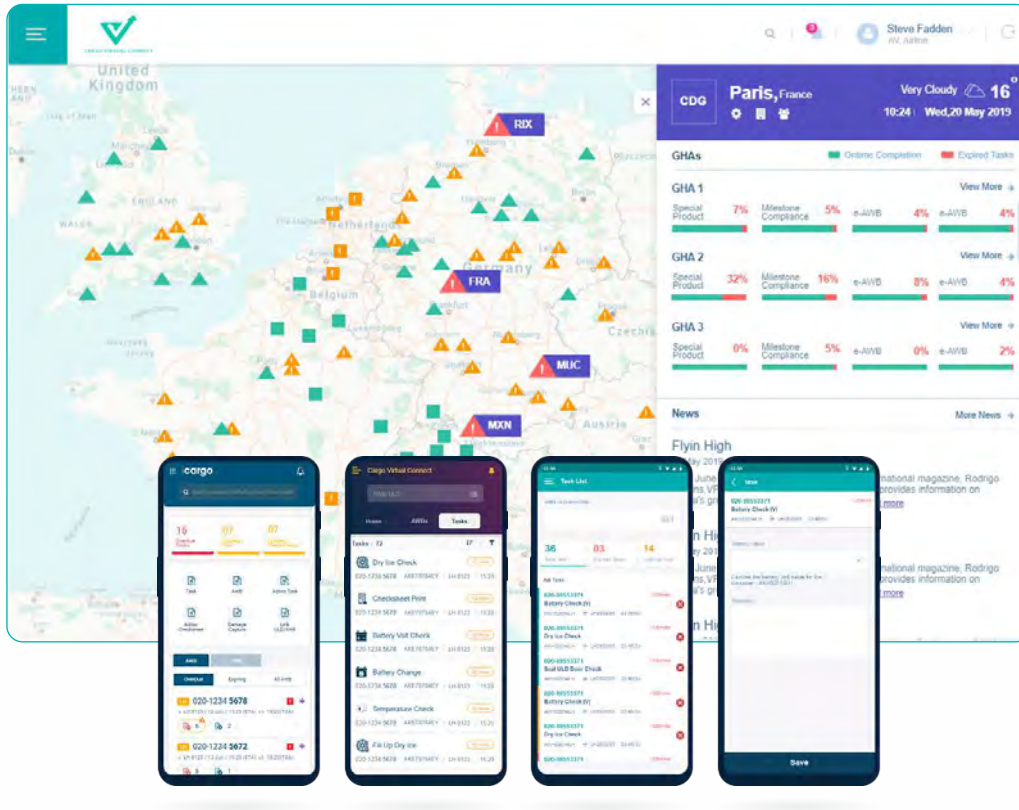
Steve Fadden
AV, Airline

United Kingdom
ENGLAND
WALES
Netherlands
Belgium
Germany
Czechia
Austria

RIX
FRA
MUC
MXN

CDG
Paris, France
Very Cloudy 16°
10:24 | Wed,20 May 2019

GHAs
Ontime Completion
Expired Tasks

GHA 1
View More
Special Product 7%
Milestone Compliance 5%
e-AWB 4%
e-AWB 4%

GHA 2
View More
Special Product 32%
Milestone Compliance 16%
e-AWB 8%
e-AWB 4%

GHA 3
View More
Special Product 0%
Milestone Compliance 5%
e-AWB 0%
e-AWB 2%

News
More News
Flyin High
May 2019
national magazine, Rodrigo
provides information on
more
national magazine, Rodrigo
provides information on
more

cargo
16
07
07
Task
AWB
Adhoc Task
Damage Capture
Overdue
Expiring
All AWB
020-1234 5678
020-1234 5672

Cargo Virtual Connect
Home
AWBs
Tasks
Tasks : 72
Dry Ice Check
020-1234 5678
Checksheet Print
020-1234 5678
Battery Volt Check
020-1234 5678
Battery Change
020-1234 5678
Temperature Check
020-1234 5678
Fill Up Dry Ice
020-1234 5678

Task List
38
03
14
020-00553371
Battery Check (V)
020-00553371
Dry Ice Check
020-00553371
Seal ULD Basic Check
020-00553371
Battery Check (V)
020-00553371
Dry Ice Check
020-00553371

020-00553371
Battery Check (V)
Save